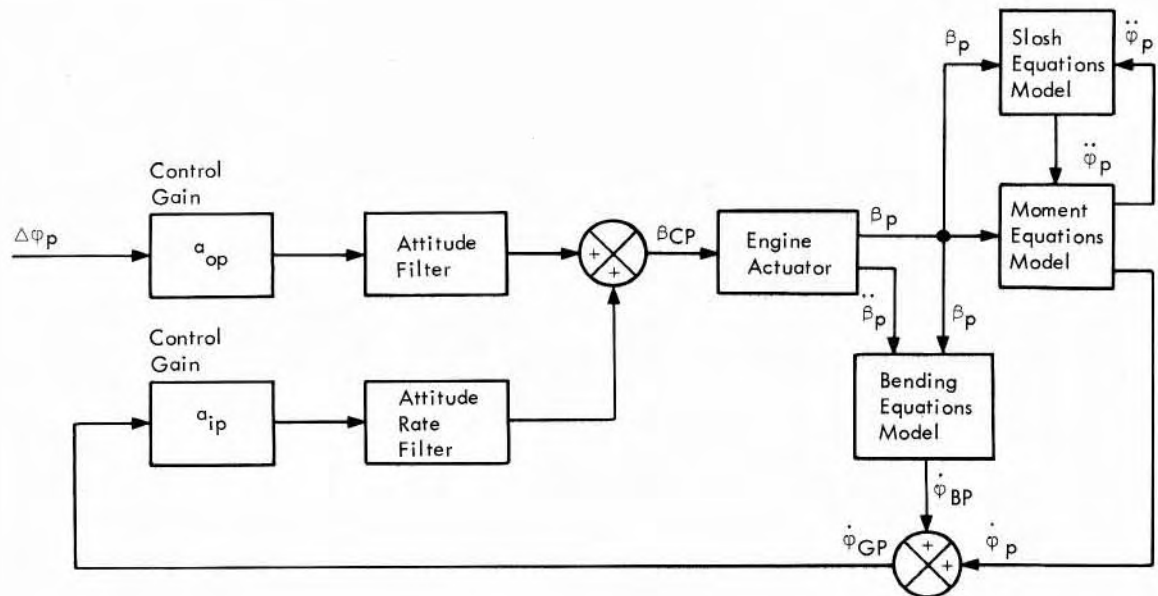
$\beta_p$

Slosh Equations Model

$\ddot{\varphi}_p$

$\ddot{\varphi}_p$

Control Gain

$\Delta\varphi_p$

$a_{op}$

Attitude Filter

+

+

$\beta_{CP}$

Engine Actuator

$\beta_p$

Moment Equations Model

Control Gain

$\ddot{\beta}_p$

$\beta_p$

$a_{ip}$

Attitude Rate Filter

Bending Equations Model

$\dot{\varphi}_{BP}$

$\dot{\varphi}_{GP}$

+

+

$\dot{\varphi}_p$